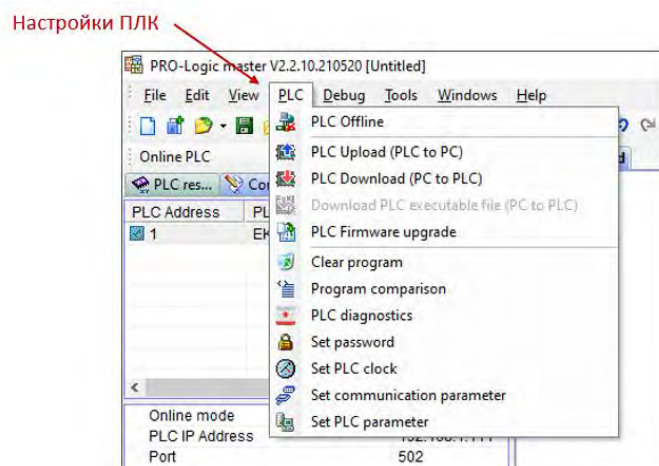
Настройки ПЛК

PRO-Logic master V2.2.10.210520 [Untitled]

File Edit View PLC Debug Tools Windows Help

Online PLC

PLC res... Co

PLC Address PL
1 EK

PLC Offline
PLC Upload (PLC to PC)
PLC Download (PC to PLC)
Download PLC executable file (PC to PLC)
PLC Firmware upgrade
Clear program
Program comparison
PLC diagnostics
Set password
Set PLC clock
Set communication parameter
Set PLC parameter

Online mode
PLC IP Address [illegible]
Port 502